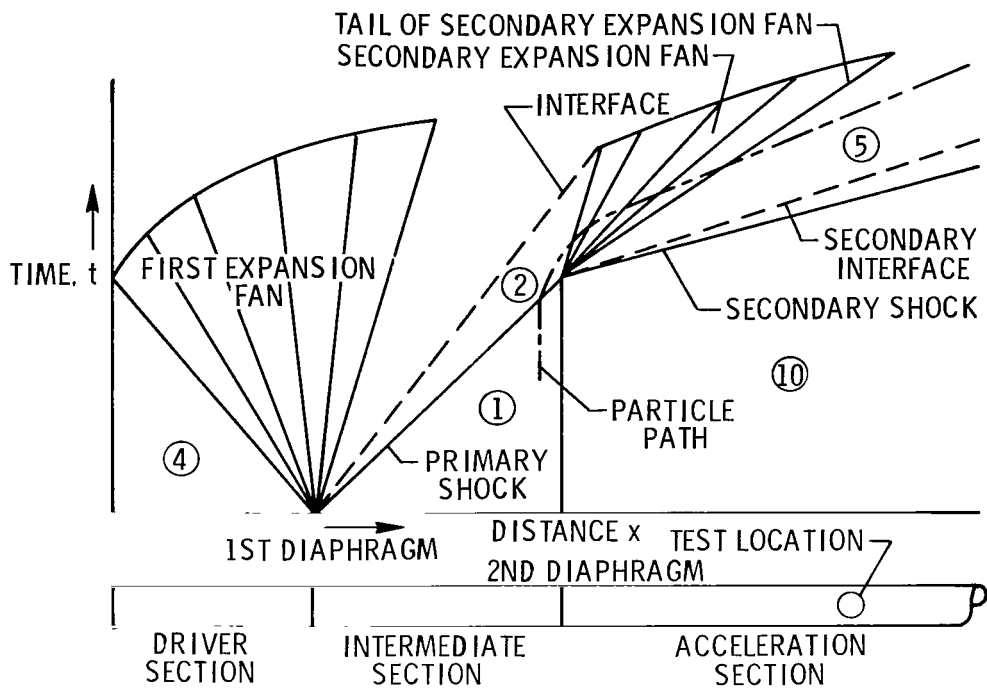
TAIL OF SECONDARY EXPANSION FAN
SECONDARY EXPANSION FAN
INTERFACE
⑤
TIME, t
FIRST EXPANSION FAN
②
SECONDARY INTERFACE
SECONDARY SHOCK
⑩
①
PARTICLE PATH
④
PRIMARY SHOCK
DISTANCE x
1ST DIAPHRAGM
TEST LOCATION
2ND DIAPHRAGM
DRIVER SECTION
INTERMEDIATE SECTION
ACCELERATION SECTION